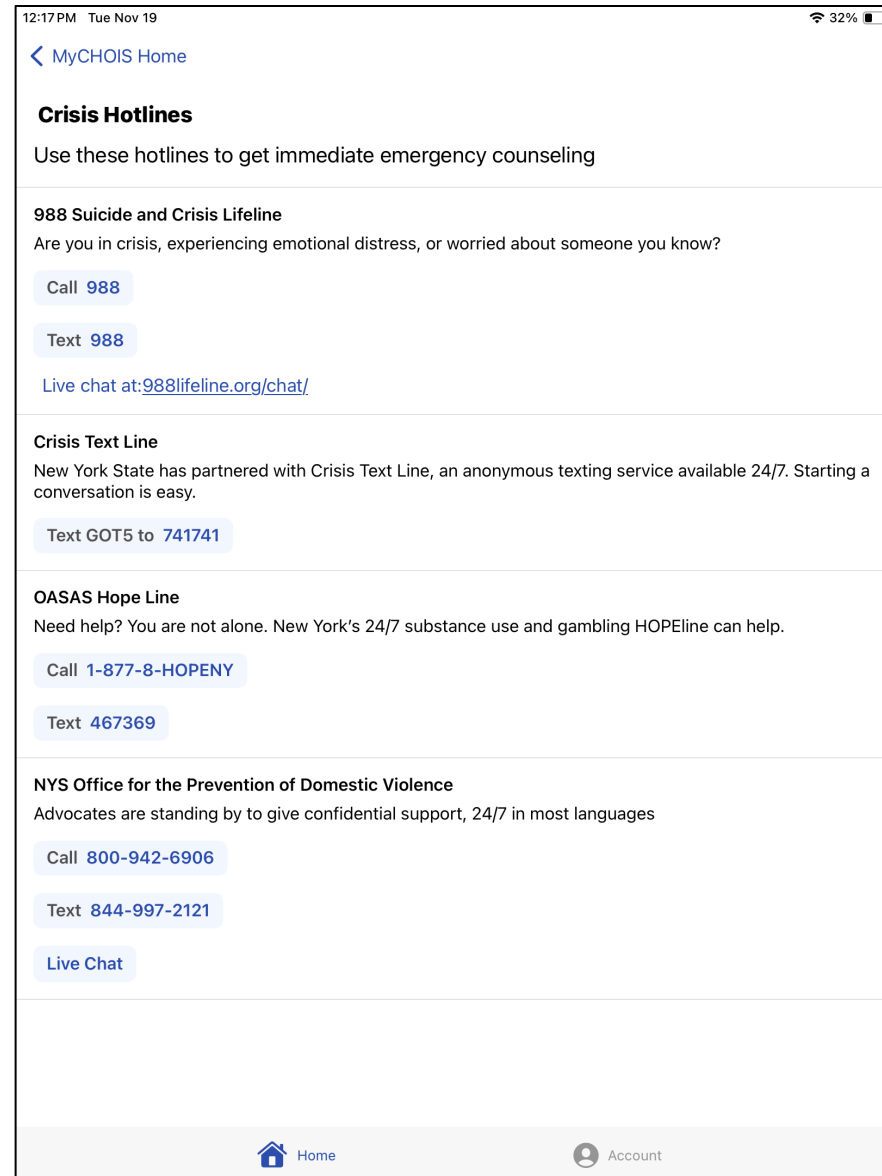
12:17 PM Tue Nov 19
32%

MyCHOIS Home

Crisis Hotlines

Use these hotlines to get immediate emergency counseling

988 Suicide and Crisis Lifeline

Are you in crisis, experiencing emotional distress, or worried about someone you know?

Call 988

Text 988

Live chat at:988lifeline.org/chat/

Crisis Text Line

New York State has partnered with Crisis Text Line, an anonymous texting service available 24/7. Starting a conversation is easy.

Text GOT5 to 741741

OASAS Hope Line

Need help? You are not alone. New York's 24/7 substance use and gambling HOPEline can help.

Call 1-877-8-HOPENY

Text 467369

NYS Office for the Prevention of Domestic Violence

Advocates are standing by to give confidential support, 24/7 in most languages

Call 800-942-6906

Text 844-997-2121

Live Chat

Home

Account